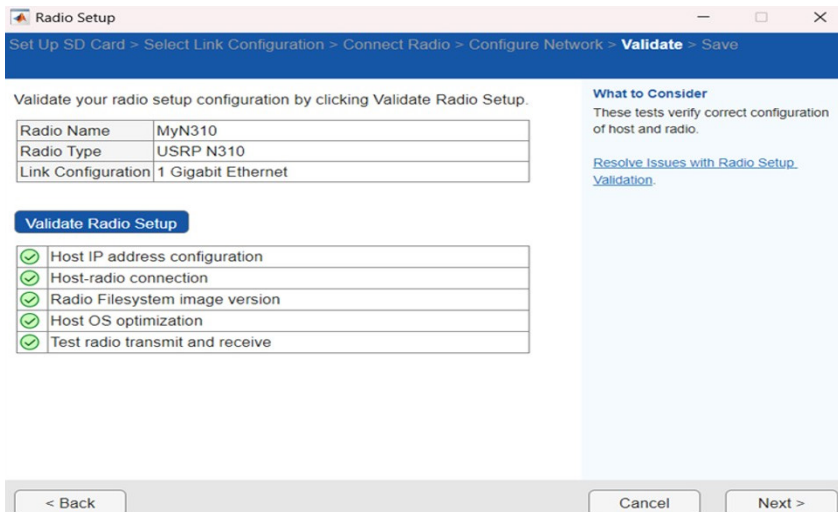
Radio Setup

Set Up SD Card > Select Link Configuration > Connect Radio > Configure Network > Validate > Save

Validate your radio setup configuration by clicking Validate Radio Setup.

| Radio Name | MyN310 |
|---|---|
| Radio Type | USRP N310 |
| Link Configuration | 1 Gigabit Ethernet |

Validate Radio Setup

Host IP address configuration
Host-radio connection
Radio Filesystem image version
Host OS optimization
Test radio transmit and receive

What to Consider
These tests verify correct configuration of host and radio.

Resolve Issues with Radio Setup Validation.

< Back

Cancel

Next >